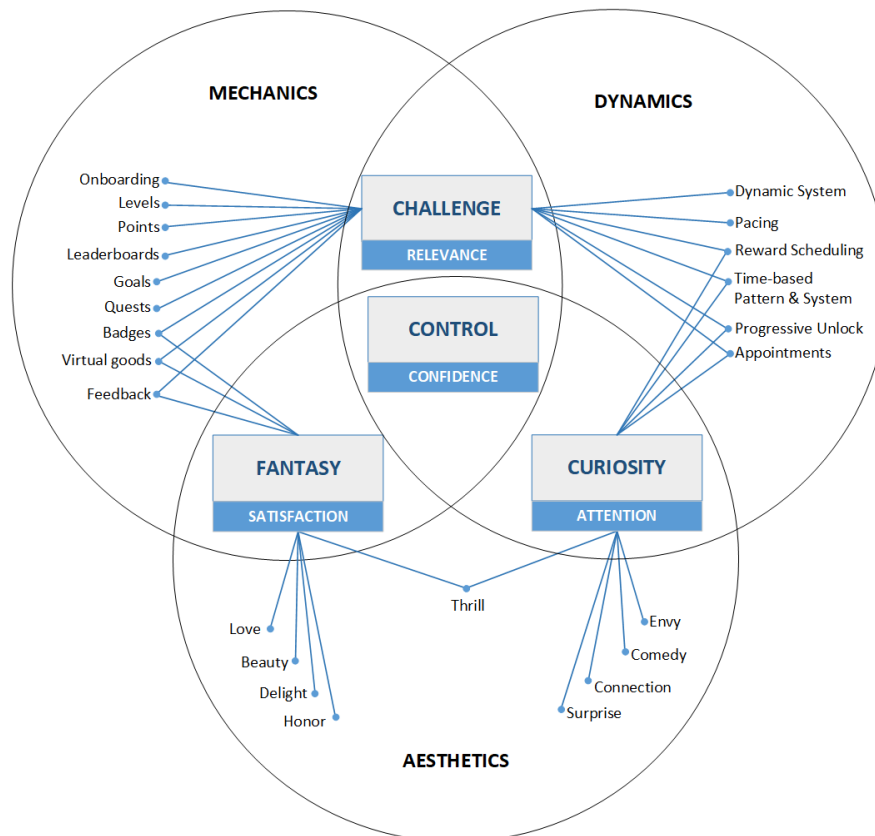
MECHANICS

DYNAMICS

Onboarding
Levels
Points
Leaderboards
Goals
Quests
Badges
Virtual goods
Feedback

CHALLENGE
RELEVANCE

CONTROL
CONFIDENCE

Dynamic System
Pacing
Reward Scheduling
Time-based Pattern & System
Progressive Unlock
Appointments

FANTASY
SATISFACTION

CURIOSITY
ATTENTION

Thrill

Love
Beauty
Delight
Honor

Envy
Comedy
Connection
Surprise

AESTHETICS